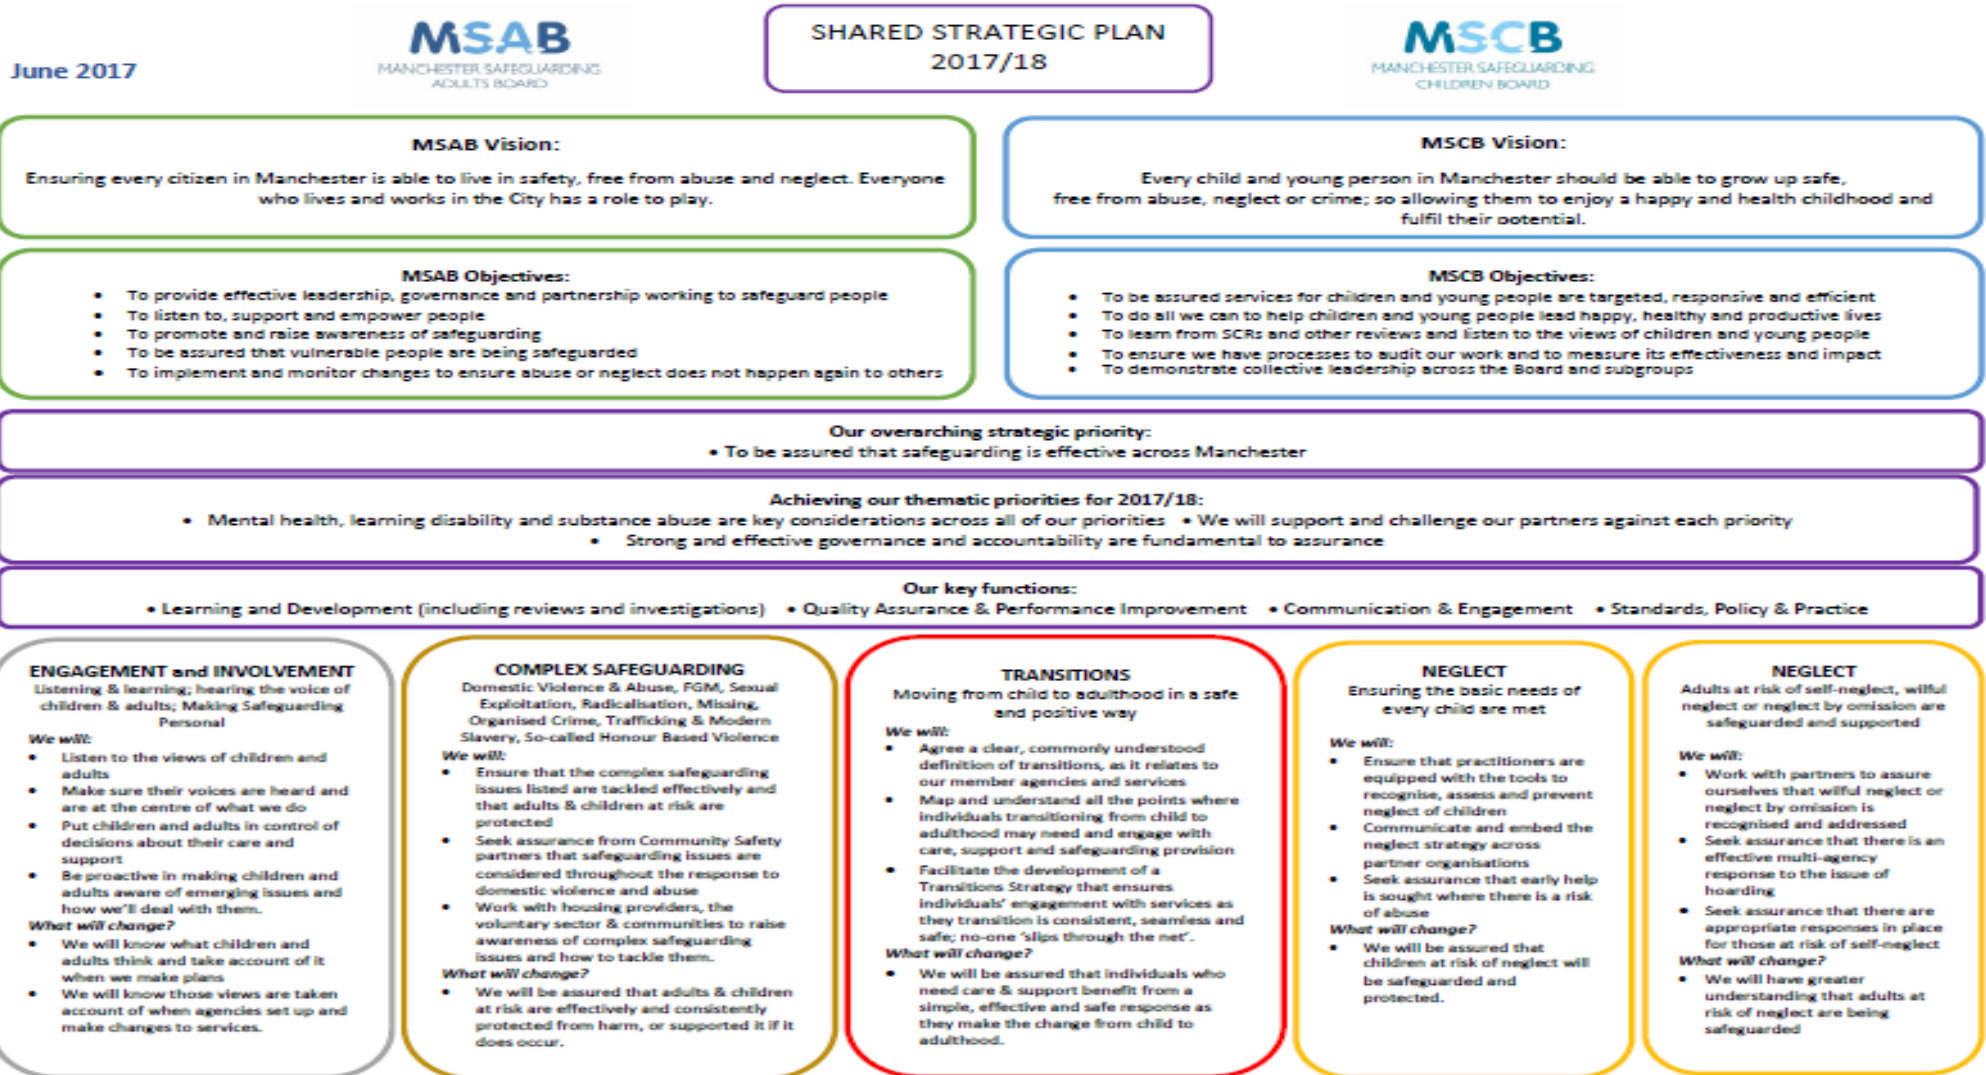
June 2017

MSAB
MANCHESTER SAFEGUARDING ADULTS BOARD

SHARED STRATEGIC PLAN
2017/18

MSCB
MANCHESTER SAFEGUARDING CHILDREN BOARD

MSAB Vision:
Ensuring every citizen in Manchester is able to live in safety, free from abuse and neglect. Everyone who lives and works in the City has a role to play.

MSCB Vision:
Every child and young person in Manchester should be able to grow up safe, free from abuse, neglect or crime; so allowing them to enjoy a happy and health childhood and fulfil their potential.

MSAB Objectives:
• To provide effective leadership, governance and partnership working to safeguard people
• To listen to, support and empower people
• To promote and raise awareness of safeguarding
• To be assured that vulnerable people are being safeguarded
• To implement and monitor changes to ensure abuse or neglect does not happen again to others

MSCB Objectives:
• To be assured services for children and young people are targeted, responsive and efficient
• To do all we can to help children and young people lead happy, healthy and productive lives
• To learn from SCRs and other reviews and listen to the views of children and young people
• To ensure we have processes to audit our work and to measure its effectiveness and impact
• To demonstrate collective leadership across the Board and subgroups

Our overarching strategic priority:
• To be assured that safeguarding is effective across Manchester

Achieving our thematic priorities for 2017/18:
• Mental health, learning disability and substance abuse are key considerations across all of our priorities • We will support and challenge our partners against each priority
• Strong and effective governance and accountability are fundamental to assurance

Our key functions:
• Learning and Development (including reviews and investigations) • Quality Assurance & Performance Improvement • Communication & Engagement • Standards, Policy & Practice

ENGAGEMENT and INVOLVEMENT
Listening & learning; hearing the voice of children & adults; Making Safeguarding Personal
We will:
• Listen to the views of children and adults
• Make sure their voices are heard and are at the centre of what we do
• Put children and adults in control of decisions about their care and support
• Be proactive in making children and adults aware of emerging issues and how we'll deal with them.
What will change?
• We will know what children and adults think and take account of it when we make plans
• We will know those views are taken account of when agencies set up and make changes to services.

COMPLEX SAFEGUARDING
Domestic Violence & Abuse, FGM, Sexual Exploitation, Radicalisation, Missing, Organised Crime, Trafficking & Modern Slavery, So-called Honour Based Violence
We will:
• Ensure that the complex safeguarding issues listed are tackled effectively and that adults & children at risk are protected
• Seek assurance from Community Safety partners that safeguarding issues are considered throughout the response to domestic violence and abuse
• Work with housing providers, the voluntary sector & communities to raise awareness of complex safeguarding issues and how to tackle them.
What will change?
• We will be assured that adults & children at risk are effectively and consistently protected from harm, or supported it if it does occur.

TRANSITIONS
Moving from child to adulthood in a safe and positive way
We will:
• Agree a clear, commonly understood definition of transitions, as it relates to our member agencies and services
• Map and understand all the points where individuals transitioning from child to adulthood may need and engage with care, support and safeguarding provision
• Facilitate the development of a Transitions Strategy that ensures individuals' engagement with services as they transition is consistent, seamless and safe; no-one 'slips through the net'.
What will change?
• We will be assured that individuals who need care & support benefit from a simple, effective and safe response as they make the change from child to adulthood.

NEGLECT
Ensuring the basic needs of every child are met
We will:
• Ensure that practitioners are equipped with the tools to recognise, assess and prevent neglect of children
• Communicate and embed the neglect strategy across partner organisations
• Seek assurance that early help is sought where there is a risk of abuse
What will change?
• We will be assured that children at risk of neglect will be safeguarded and protected.

NEGLECT
Adults at risk of self-neglect, wilful neglect or neglect by omission are safeguarded and supported
We will:
• Work with partners to assure ourselves that wilful neglect or neglect by omission is recognised and addressed
• Seek assurance that there is an effective multi-agency response to the issue of hoarding
• Seek assurance that there are appropriate responses in place for those at risk of self-neglect
What will change?
• We will have greater understanding that adults at risk of neglect are being safeguarded